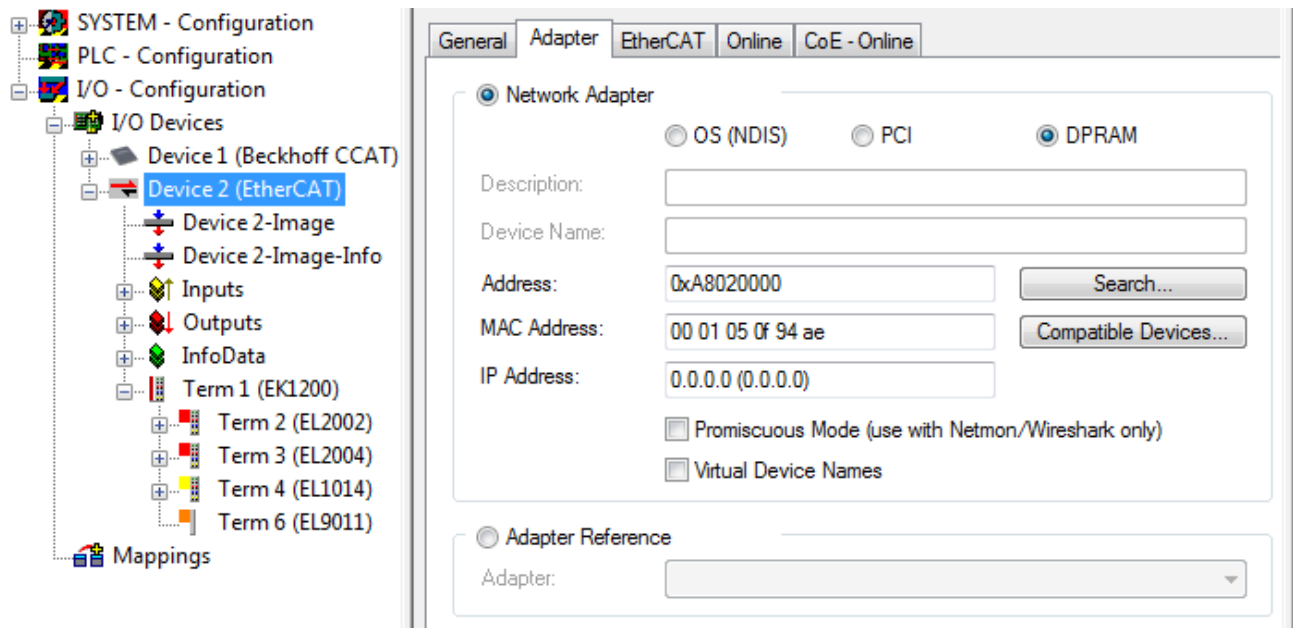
SYSTEM - Configuration
PLC - Configuration
I/O - Configuration
I/O Devices
Device 1 (Beckhoff CCAT)
Device 2 (EtherCAT)
Device 2-Image
Device 2-Image-Info
Inputs
Outputs
InfoData
Term 1 (EK1200)
Term 2 (EL2002)
Term 3 (EL2004)
Term 4 (EL1014)
Term 6 (EL9011)
Mappings

General | Adapter | EtherCAT | Online | CoE - Online

Network Adapter
OS (NDIS)
PCI
DPRAM
Description:
Device Name:
Address: 0xA8020000
Search...
MAC Address: 00 01 05 0f 94 ae
Compatible Devices...
IP Address: 0.0.0.0 (0.0.0.0)
Promiscuous Mode (use with Netmon/Wireshark only)
Virtual Device Names

Adapter Reference
Adapter: